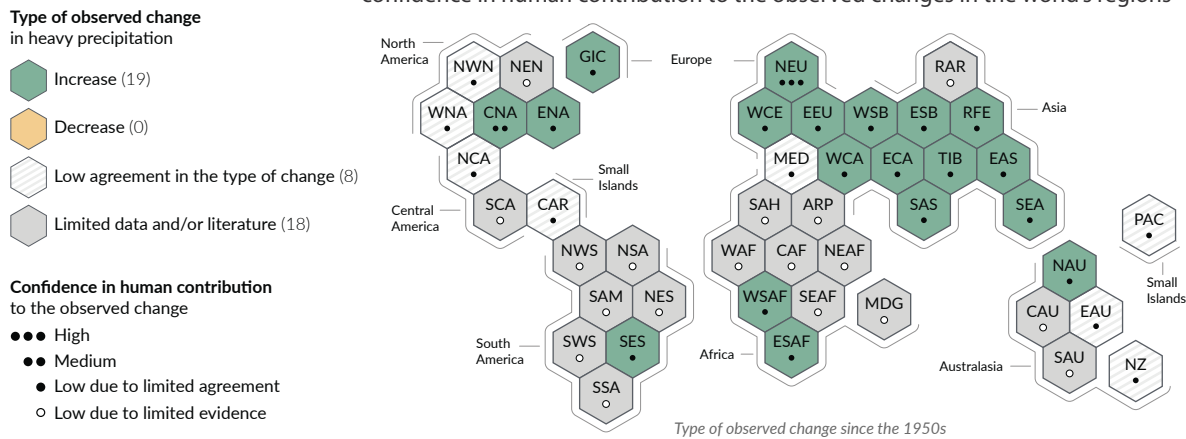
confidence in human contribution to the observed changes in the world's regions

**Type of observed change** in heavy precipitation

Increase (19)

Decrease (0)

Low agreement in the type of change (8)

Limited data and/or literature (18)

**Confidence in human contribution** to the observed change

●●● High

●● Medium

● Low due to limited agreement

○ Low due to limited evidence

North America

NWN ●
NEN ○
GIC ●
WNA ●
CNA ●●
ENA ●
NCA ●
SCA ○
CAR ●

Central America

Small Islands

Europe

NEU ●●●
RAR ○
WCE ●
EEU ●
WSB ●
ESB ●
RFE ●
MED ●
WCA ●
ECA ●
TIB ●
EAS ●
SAH ○
ARP ●
SAS ●
SEA ●
WAF ○
CAF ○
NEAF ○
WSAF ●
SEAF ○
MDG ○
ESAF ●

Asia

Africa

NWS ○
NSA ○
SAM ○
NES ○
SWS ○
SES ●
SSA ○

South America

PAC ●

Small Islands

NAU ●
CAU ○
EAU ●
SAU ○
NZ ○

Australasia

Type of observed change since the 1950s